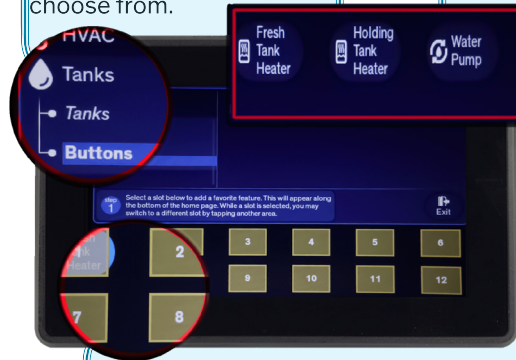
choose from.

HVAC

Tanks

Tanks

Buttons

Fresh Tank Heater

Holding Tank Heater

Water Pump

step 1

Select a slot below to add a favorite feature. This will appear along the bottom of the home page. While a slot is selected, you may switch to a different slot by tapping another area.

Exit

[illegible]k Heater

2

3

4

5

6

7

8

9

10

11

12